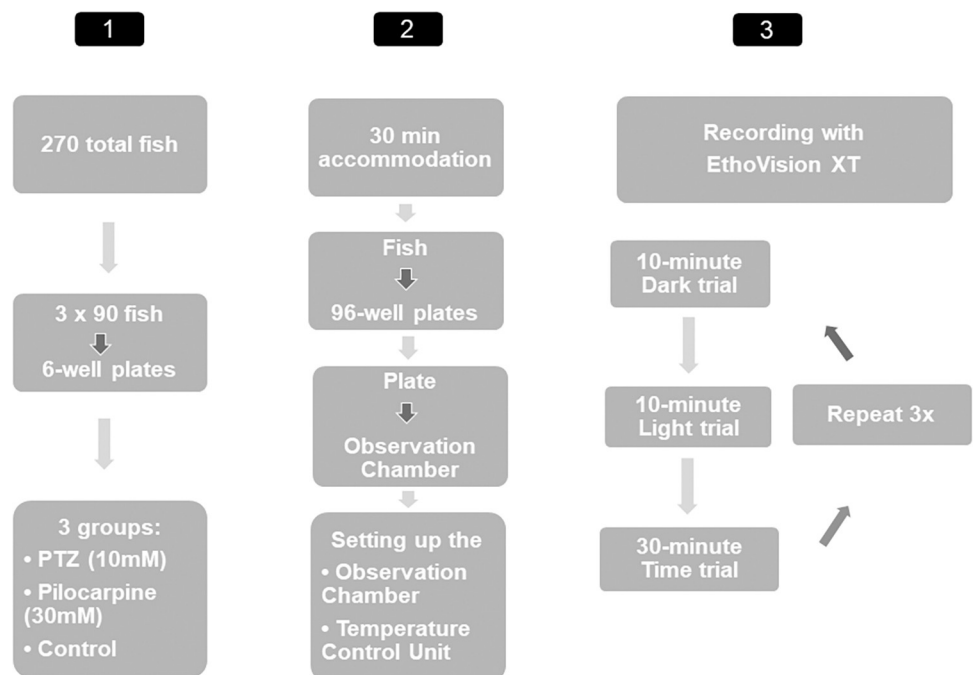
1

270 total fish

3 x 90 fish

6-well plates

3 groups:
• PTZ (10mM)
• Pilocarpine (30mM)
• Control

2

30 min accommodation

Fish

96-well plates

Plate

Observation Chamber

Setting up the
• Observation Chamber
• Temperature Control Unit

3

Recording with EthoVision XT

10-minute Dark trial

10-minute Light trial

30-minute Time trial

Repeat 3x